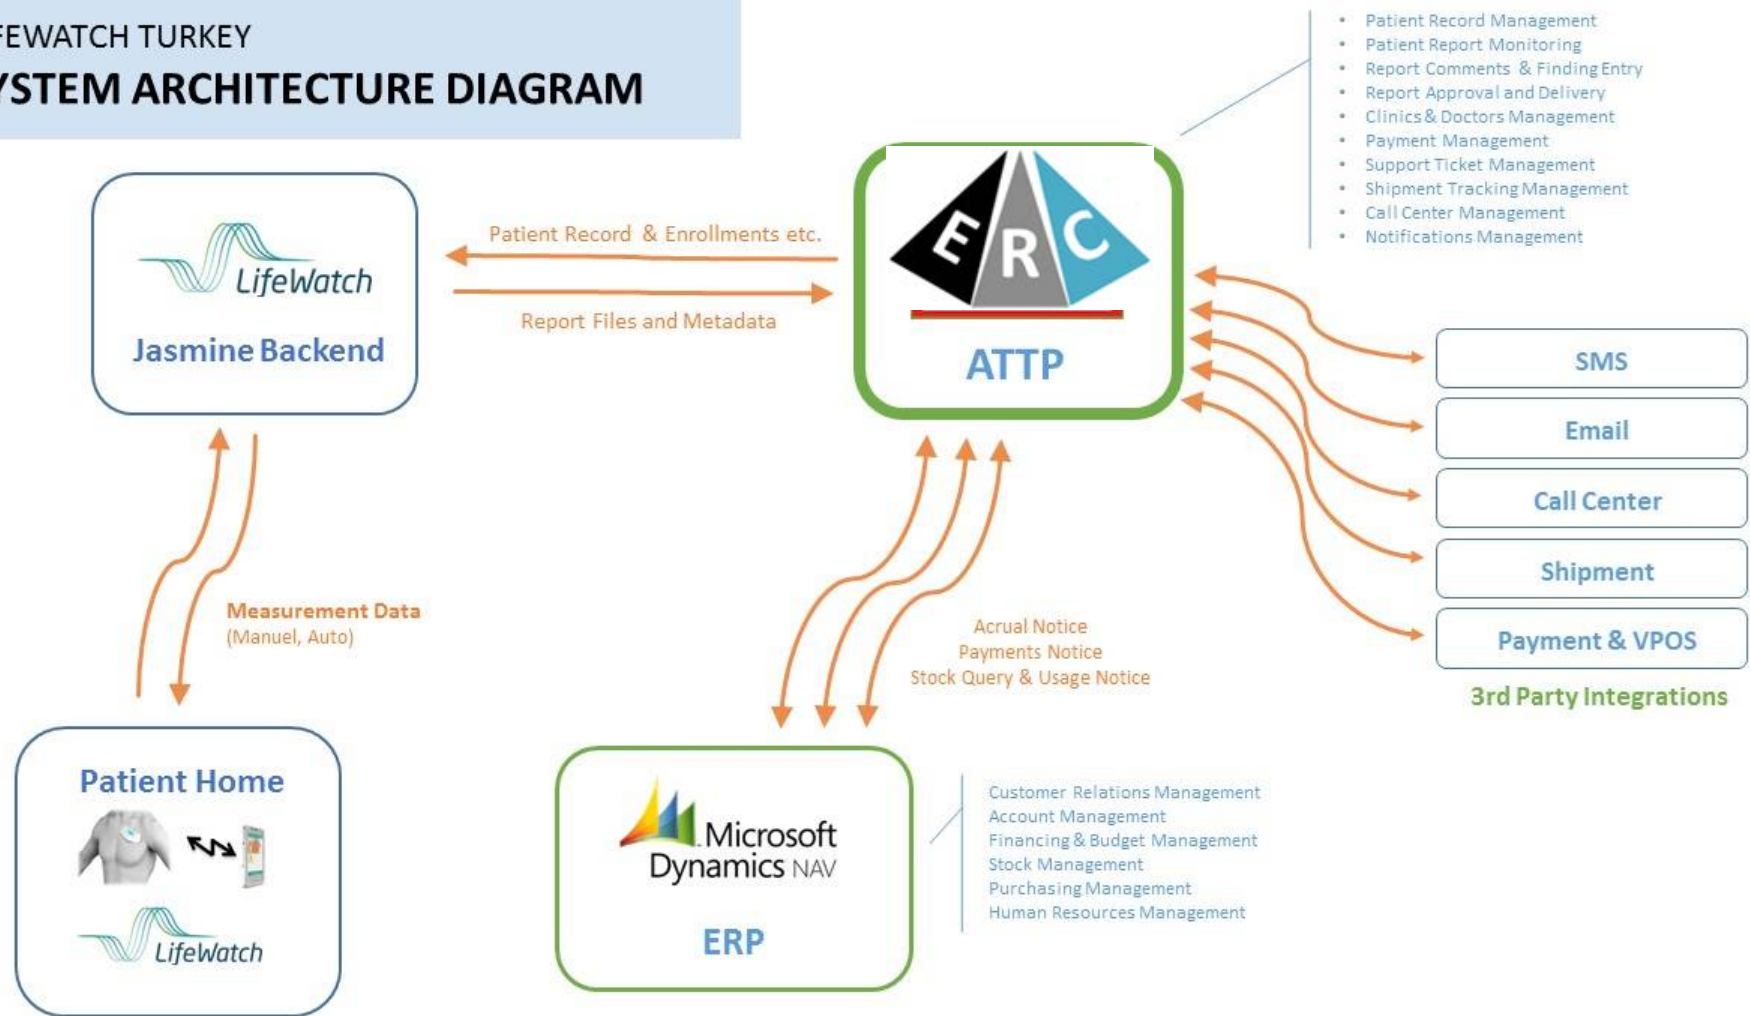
FEWATCH TURKEY
YSTEM ARCHITECTURE DIAGRAM

LifeWatch
Jasmine Backend

Patient Record & Enrollments etc.
Report Files and Metadata

E R C
ATTP

- Patient Record Management
- Patient Report Monitoring
- Report Comments & Finding Entry
- Report Approval and Delivery
- Clinics & Doctors Management
- Payment Management
- Support Ticket Management
- Shipment Tracking Management
- Call Center Management
- Notifications Management

SMS
Email
Call Center
Shipment
Payment & VPOS
3rd Party Integrations

Measurement Data
(Manuel, Auto)

Acrual Notice
Payments Notice
Stock Query & Usage Notice

Patient Home
LifeWatch

Microsoft Dynamics NAV
ERP

Customer Relations Management
Account Management
Financing & Budget Management
Stock Management
Purchasing Management
Human Resources Management